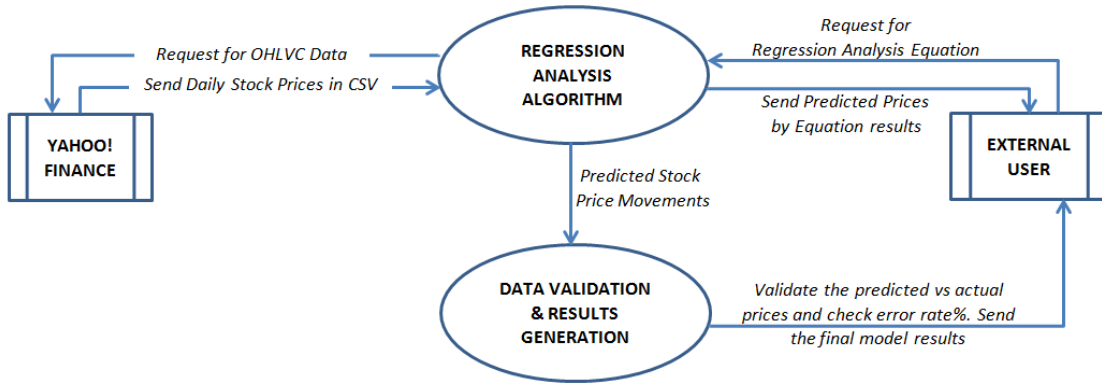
Request for OHLVC Data

Send Daily Stock Prices in CSV

YAHOO! FINANCE

REGRESSION ANALYSIS ALGORITHM

Request for Regression Analysis Equation

Send Predicted Prices by Equation results

EXTERNAL USER

Predicted Stock Price Movements

DATA VALIDATION & RESULTS GENERATION

Validate the predicted vs actual prices and check error rate%. Send the final model results